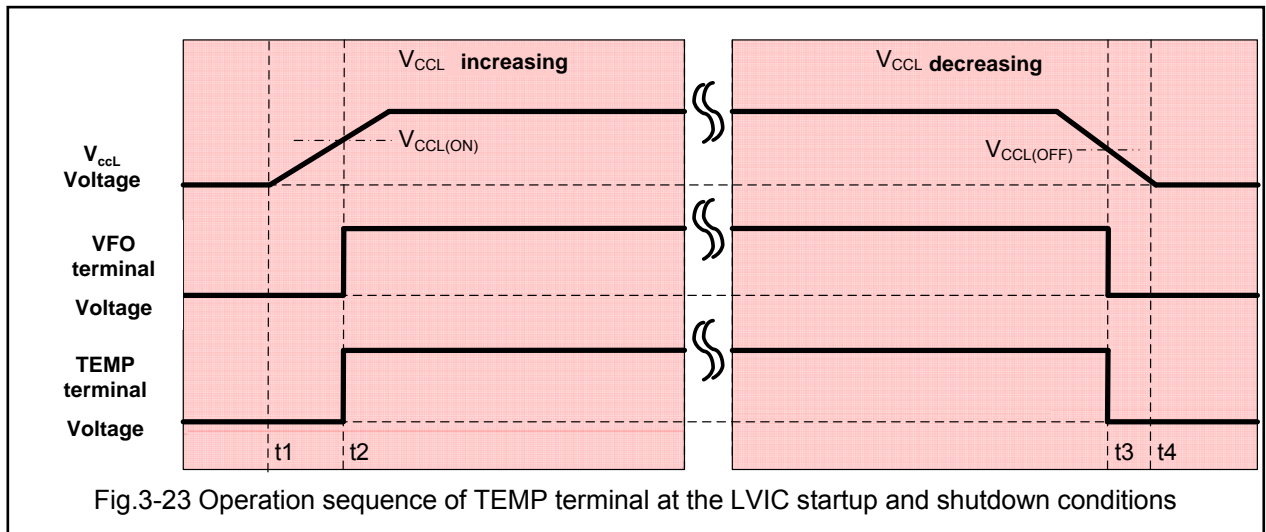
$V_{CCL}$ increasing

$V_{CCL}$ decreasing

$V_{CCL(ON)}$

$V_{CCL(OFF)}$

$V_{ccL}$ Voltage

VFO terminal Voltage

TEMP terminal Voltage

t1 t2 t3 t4

Fig.3-23 Operation sequence of TEMP terminal at the LVIC startup and shutdown conditions